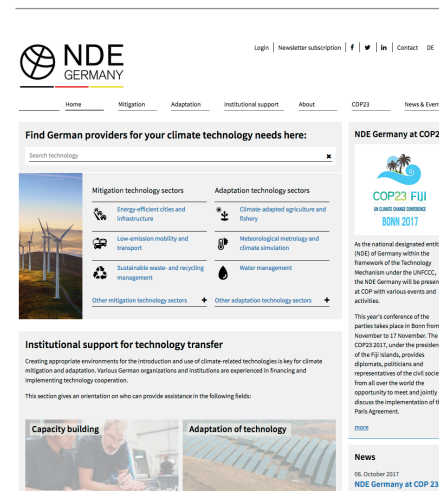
NDE GERMANY

Login | Newsletter subscription | f | in | Contact DE

Home Mitigation Adaptation Institutional support About COP23 News & Even

Find German providers for your climate technology needs here:

Search technology ✖

Mitigation technology sectors

Energy-efficient cities and infrastructure

Low-emission mobility and transport

Sustainable waste- and recycling management

Other mitigation technology sectors +

Adaptation technology sectors

Climate-adapted agriculture and fishery

Meteorological metrology and climate simulation

Water management

Other adaptation technology sectors +

Institutional support for technology transfer

Creating appropriate environments for the introduction and use of climate-related technologies is key for climate mitigation and adaptation. Various German organizations and institutions are experienced in financing and implementing technology cooperation.

This section gives an orientation on who can provide assistance in the following fields:

Capacity building

Adaptation of technology

NDE Germany at COP2

COP23 FIJI
UN CLIMATE CHANGE CONFERENCE
BONN 2017

As the national designated entit (NDE) of Germany within the framework of the Technology Mechanism under the UNFCCC, the NDE Germany will be presen at CDP with various events and activities.

This year's conference of the parties takes place in Bonn from November to 17 November. The COP23 2017, under the presiden of the Fiji Islands, provides diplomats, politicians and representatives of the civil socie from all over the world the opportunity to meet and jointly discuss the implementation of th Paris Agreement.

more

News

06. October 2017

NDE Germany at COP 23